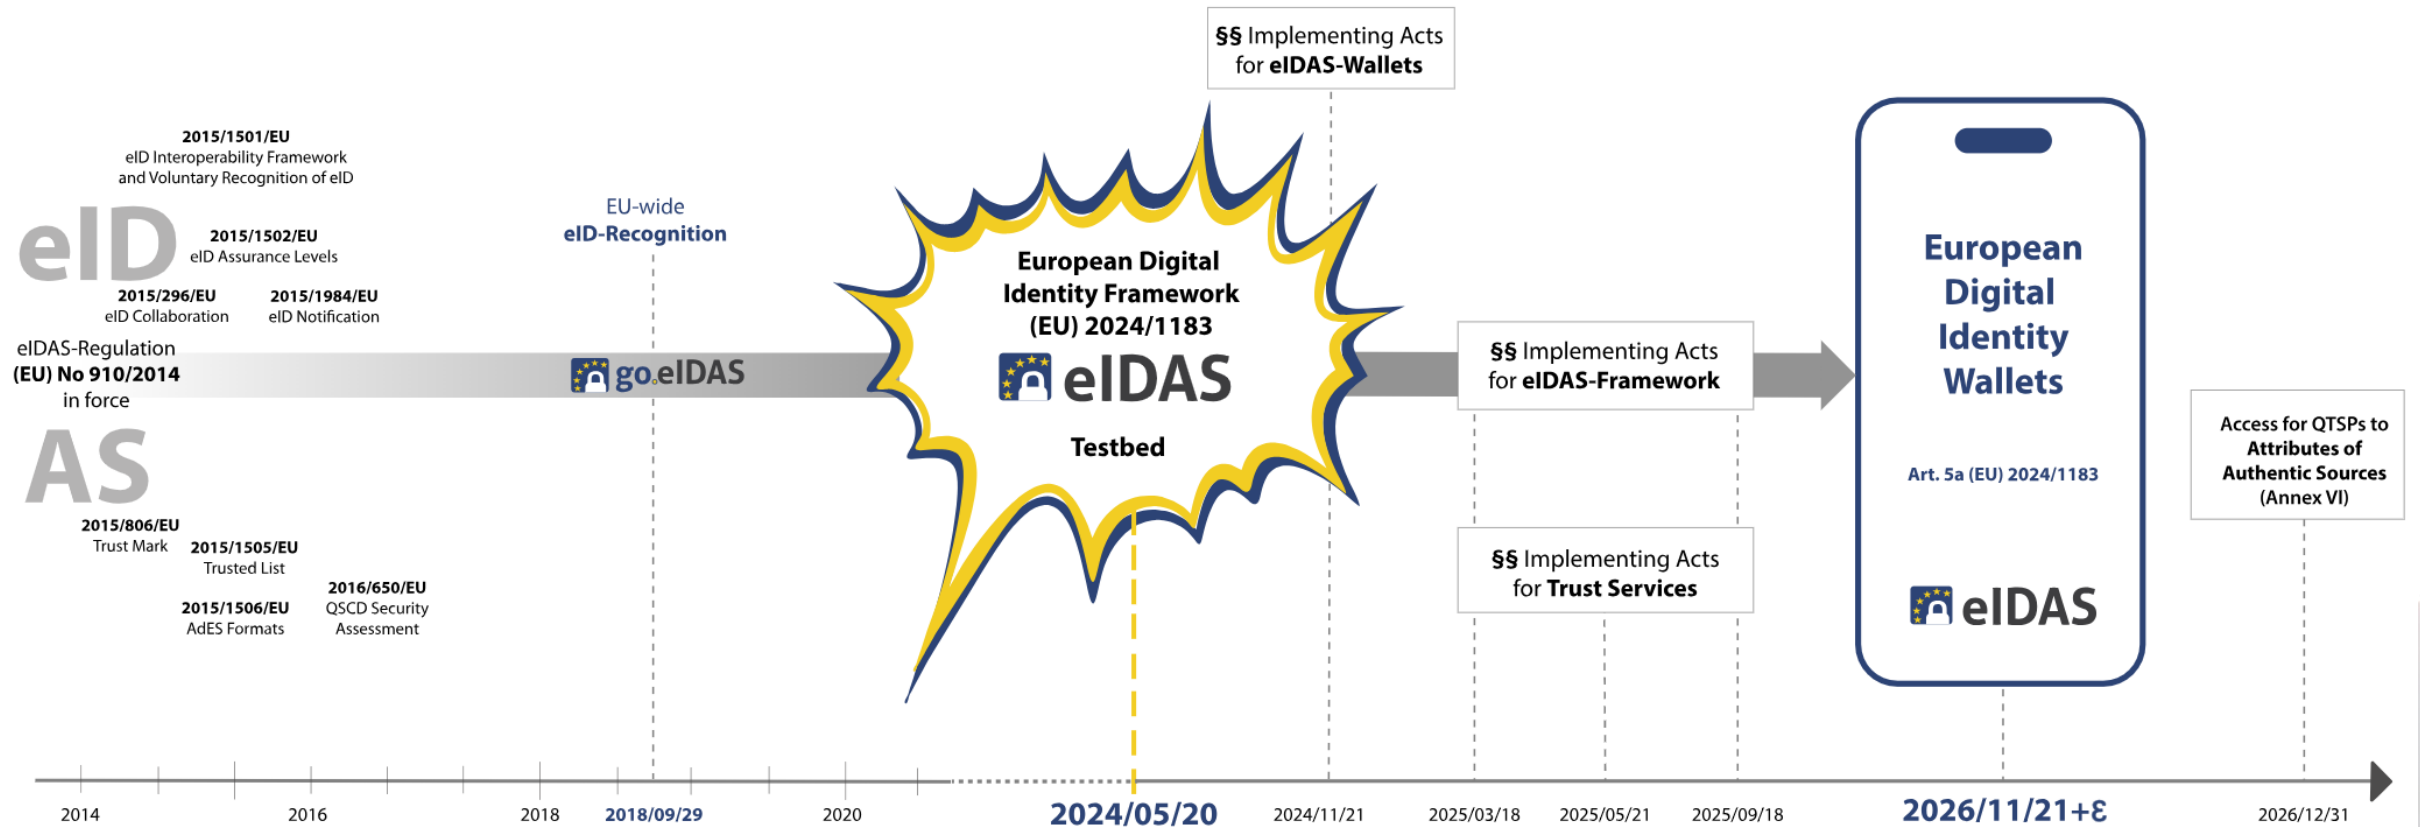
§§ Implementing Acts for eIDAS-Wallets

2015/1501/EU
eID Interoperability Framework and Voluntary Recognition of eID

eID

2015/1502/EU
eID Assurance Levels

2015/296/EU
eID Collaboration

2015/1984/EU
eID Notification

eIDAS-Regulation (EU) No 910/2014 in force

AS

2015/806/EU
Trust Mark

2015/1505/EU
Trusted List

2016/650/EU
QSCD Security Assessment

2015/1506/EU
AdES Formats

EU-wide eID-Recognition

go.eIDAS

European Digital Identity Framework (EU) 2024/1183

eIDAS

Testbed

§§ Implementing Acts for eIDAS-Framework

§§ Implementing Acts for Trust Services

European Digital Identity Wallets

Art. 5a (EU) 2024/1183

eIDAS

Access for QTSPs to Attributes of Authentic Sources (Annex VI)

2014 2016 2018 2018/09/29 2020 2024/05/20 2024/11/21 2025/03/18 2025/05/21 2025/09/18 2026/11/21+ε 2026/12/31